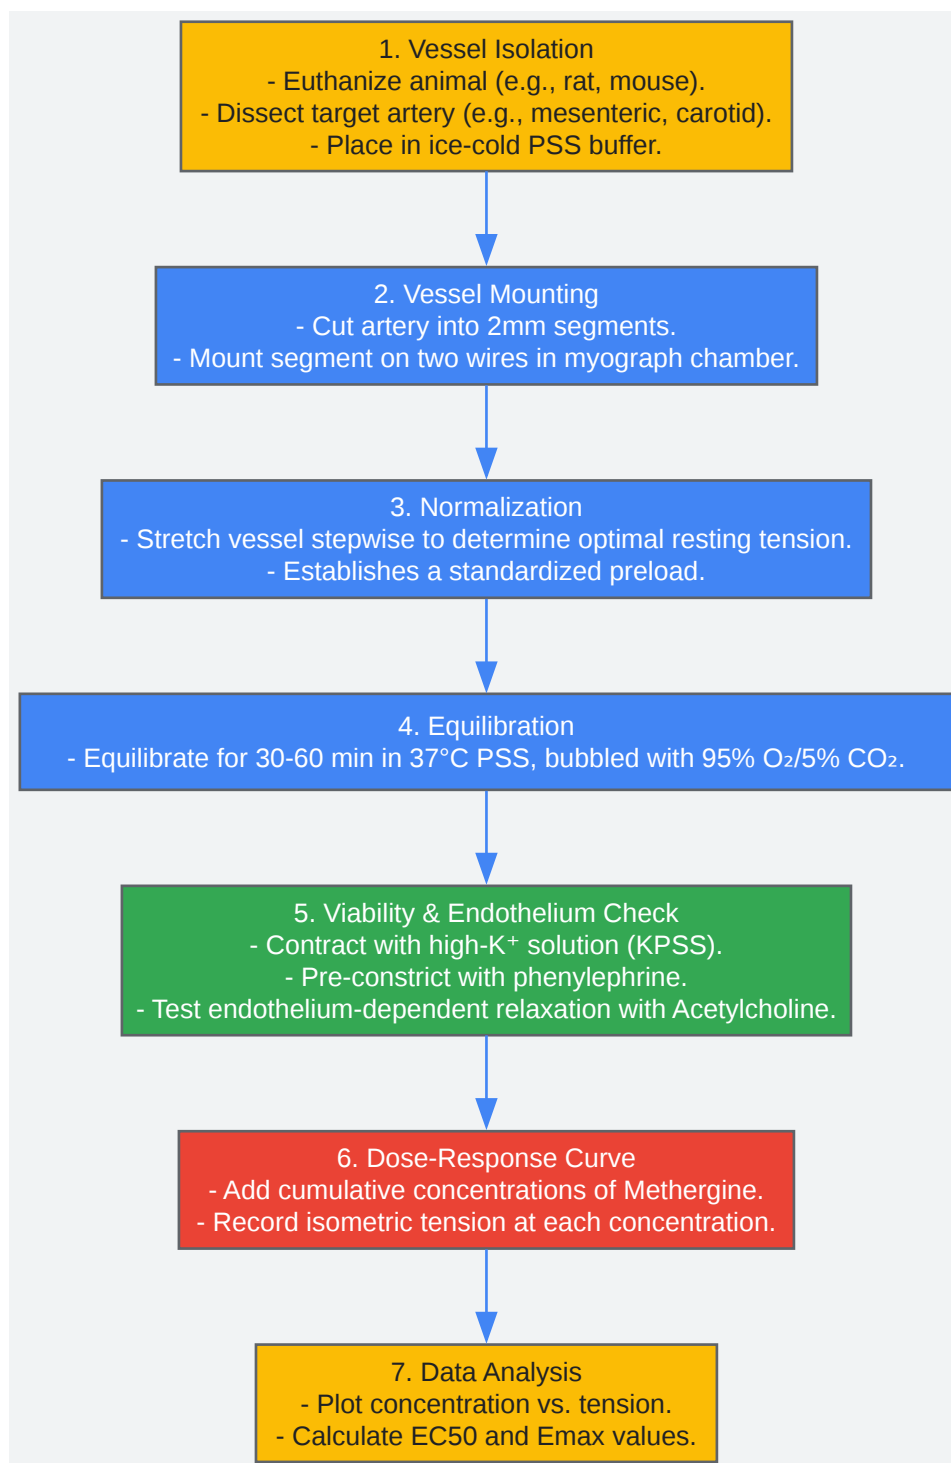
1. Vessel Isolation
- Euthanize animal (e.g., rat, mouse).
- Dissect target artery (e.g., mesenteric, carotid).
- Place in ice-cold PSS buffer.

2. Vessel Mounting
- Cut artery into 2mm segments.
- Mount segment on two wires in myograph chamber.

3. Normalization
- Stretch vessel stepwise to determine optimal resting tension.
- Establishes a standardized preload.

4. Equilibration
- Equilibrate for 30-60 min in 37°C PSS, bubbled with 95% $O_2$/5% $CO_2$.

5. Viability & Endothelium Check
- Contract with high-$K^+$ solution (KPSS).
- Pre-constrict with phenylephrine.
- Test endothelium-dependent relaxation with Acetylcholine.

6. Dose-Response Curve
- Add cumulative concentrations of Methergine.
- Record isometric tension at each concentration.

7. Data Analysis
- Plot concentration vs. tension.
- Calculate EC50 and Emax values.